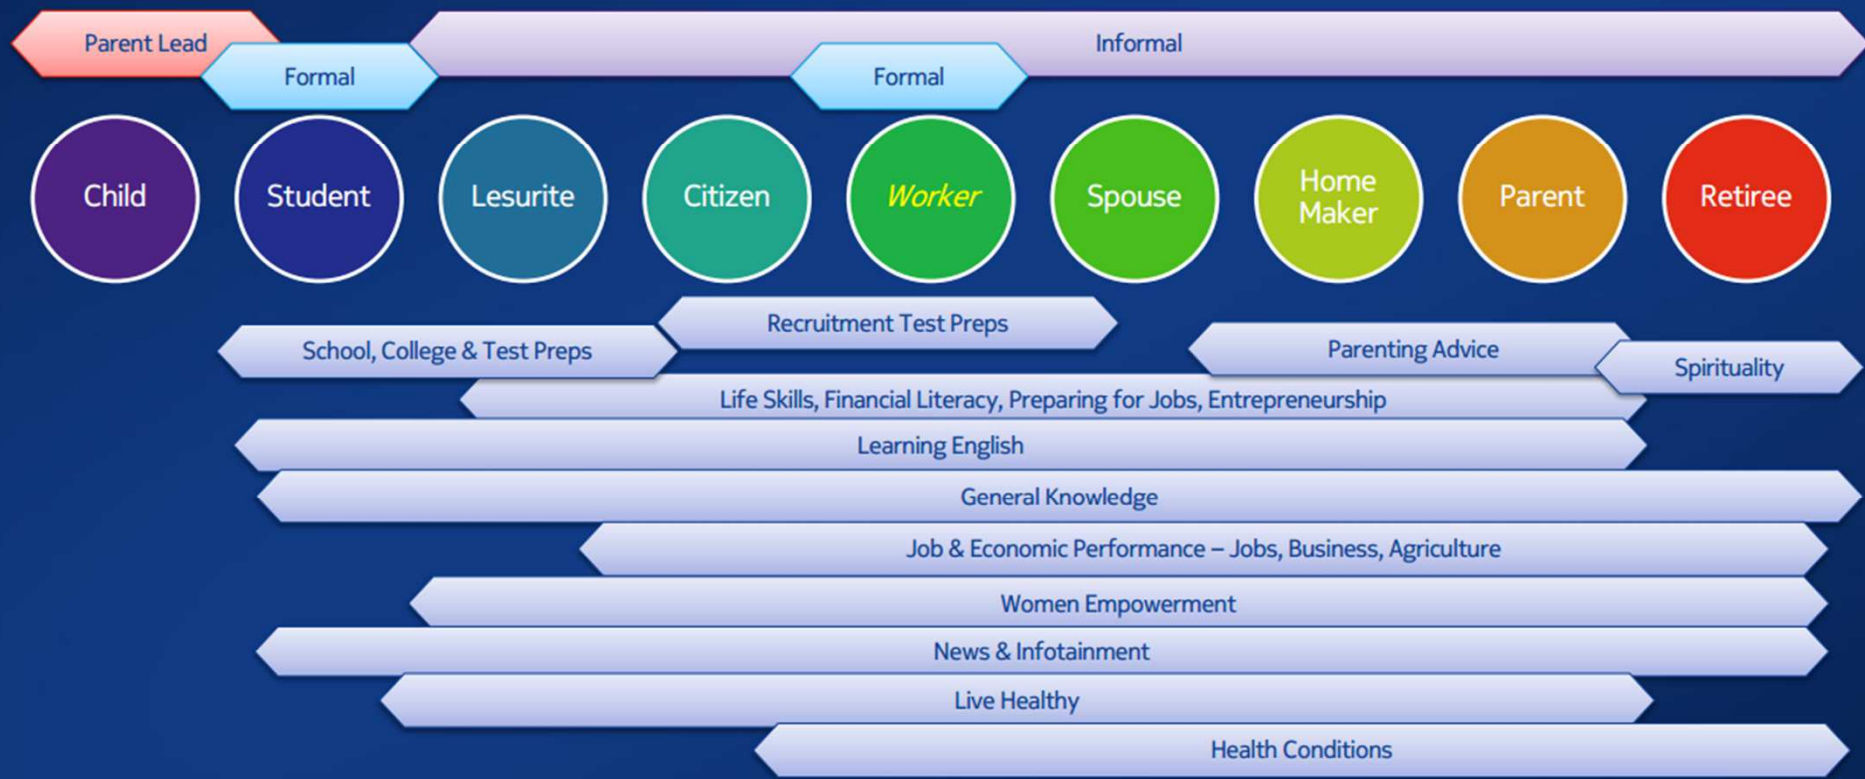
Parent Lead

Informal

Formal

Formal

Child

Student

Lesurite

Citizen

Worker

Spouse

Home Maker

Parent

Retiree

Recruitment Test Preps

School, College & Test Preps

Parenting Advice

Spirituality

Life Skills, Financial Literacy, Preparing for Jobs, Entrepreneurship

Learning English

General Knowledge

Job & Economic Performance – Jobs, Business, Agriculture

Women Empowerment

News & Infotainment

Live Healthy

Health Conditions